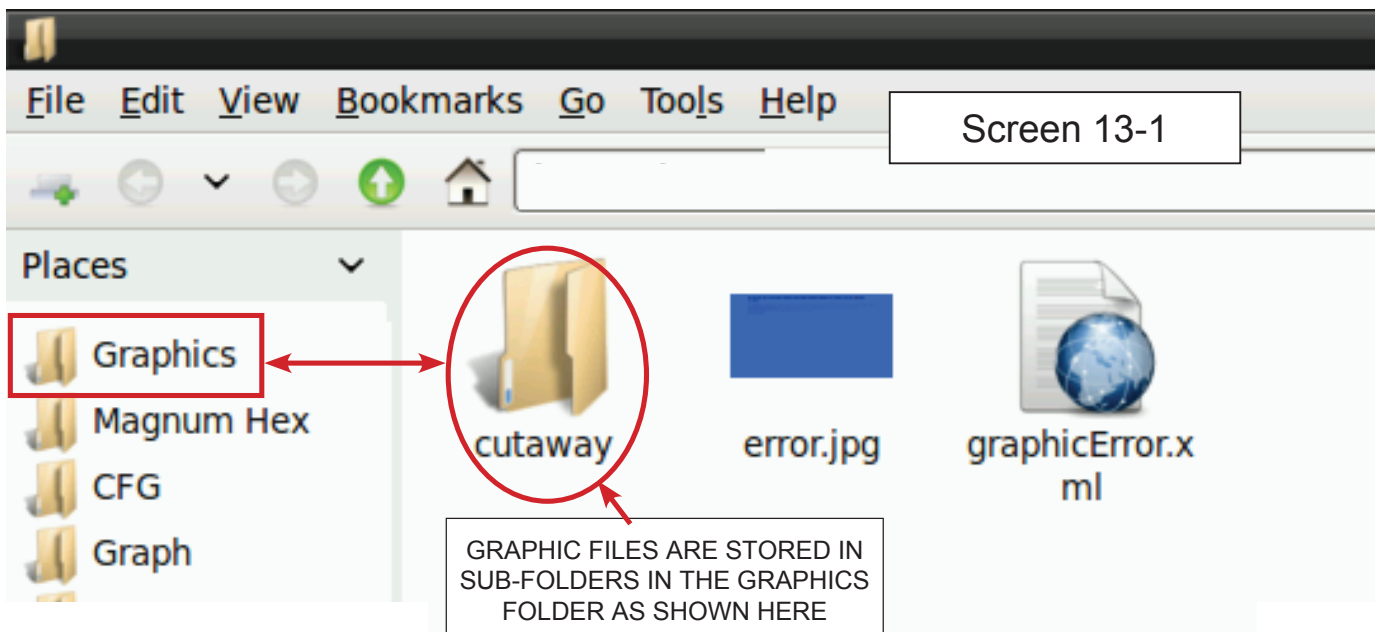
File Edit View Bookmarks Go Tools Help

Screen 13-1

Places

Graphics

Magnum Hex

CFG

Graph

cutaway

error.jpg

graphicError.xml

GRAPHIC FILES ARE STORED IN SUB-FOLDERS IN THE GRAPHICS FOLDER AS SHOWN HERE